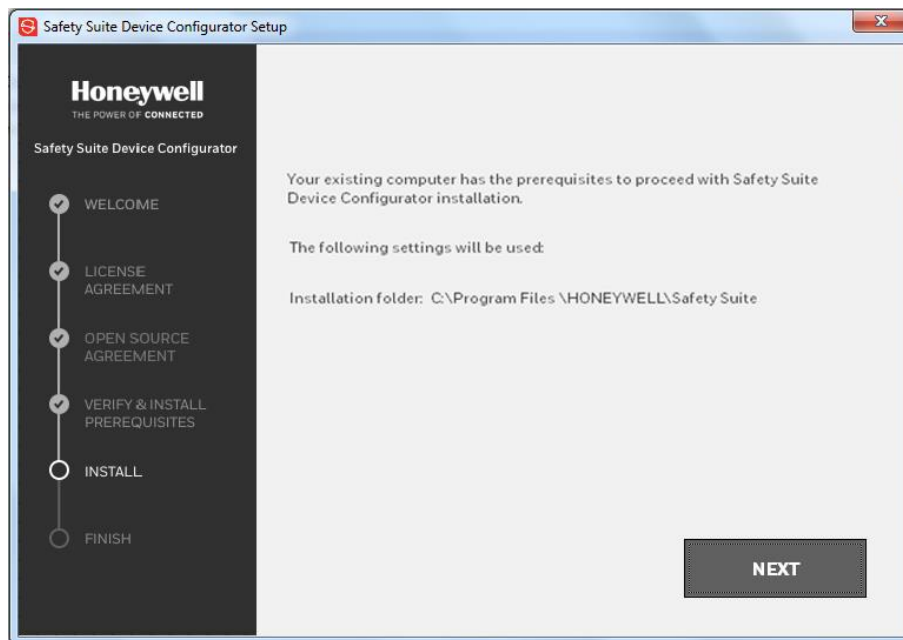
Safety Suite Device Configurator Setup

Honeywell
THE POWER OF CONNECTED

Safety Suite Device Configurator

WELCOME

LICENSE AGREEMENT

OPEN SOURCE AGREEMENT

VERIFY & INSTALL PREREQUISITES

INSTALL

FINISH

Your existing computer has the prerequisites to proceed with Safety Suite Device Configurator installation.

The following settings will be used:

Installation folder: C:\Program Files \HONEYWELL\Safety Suite

NEXT